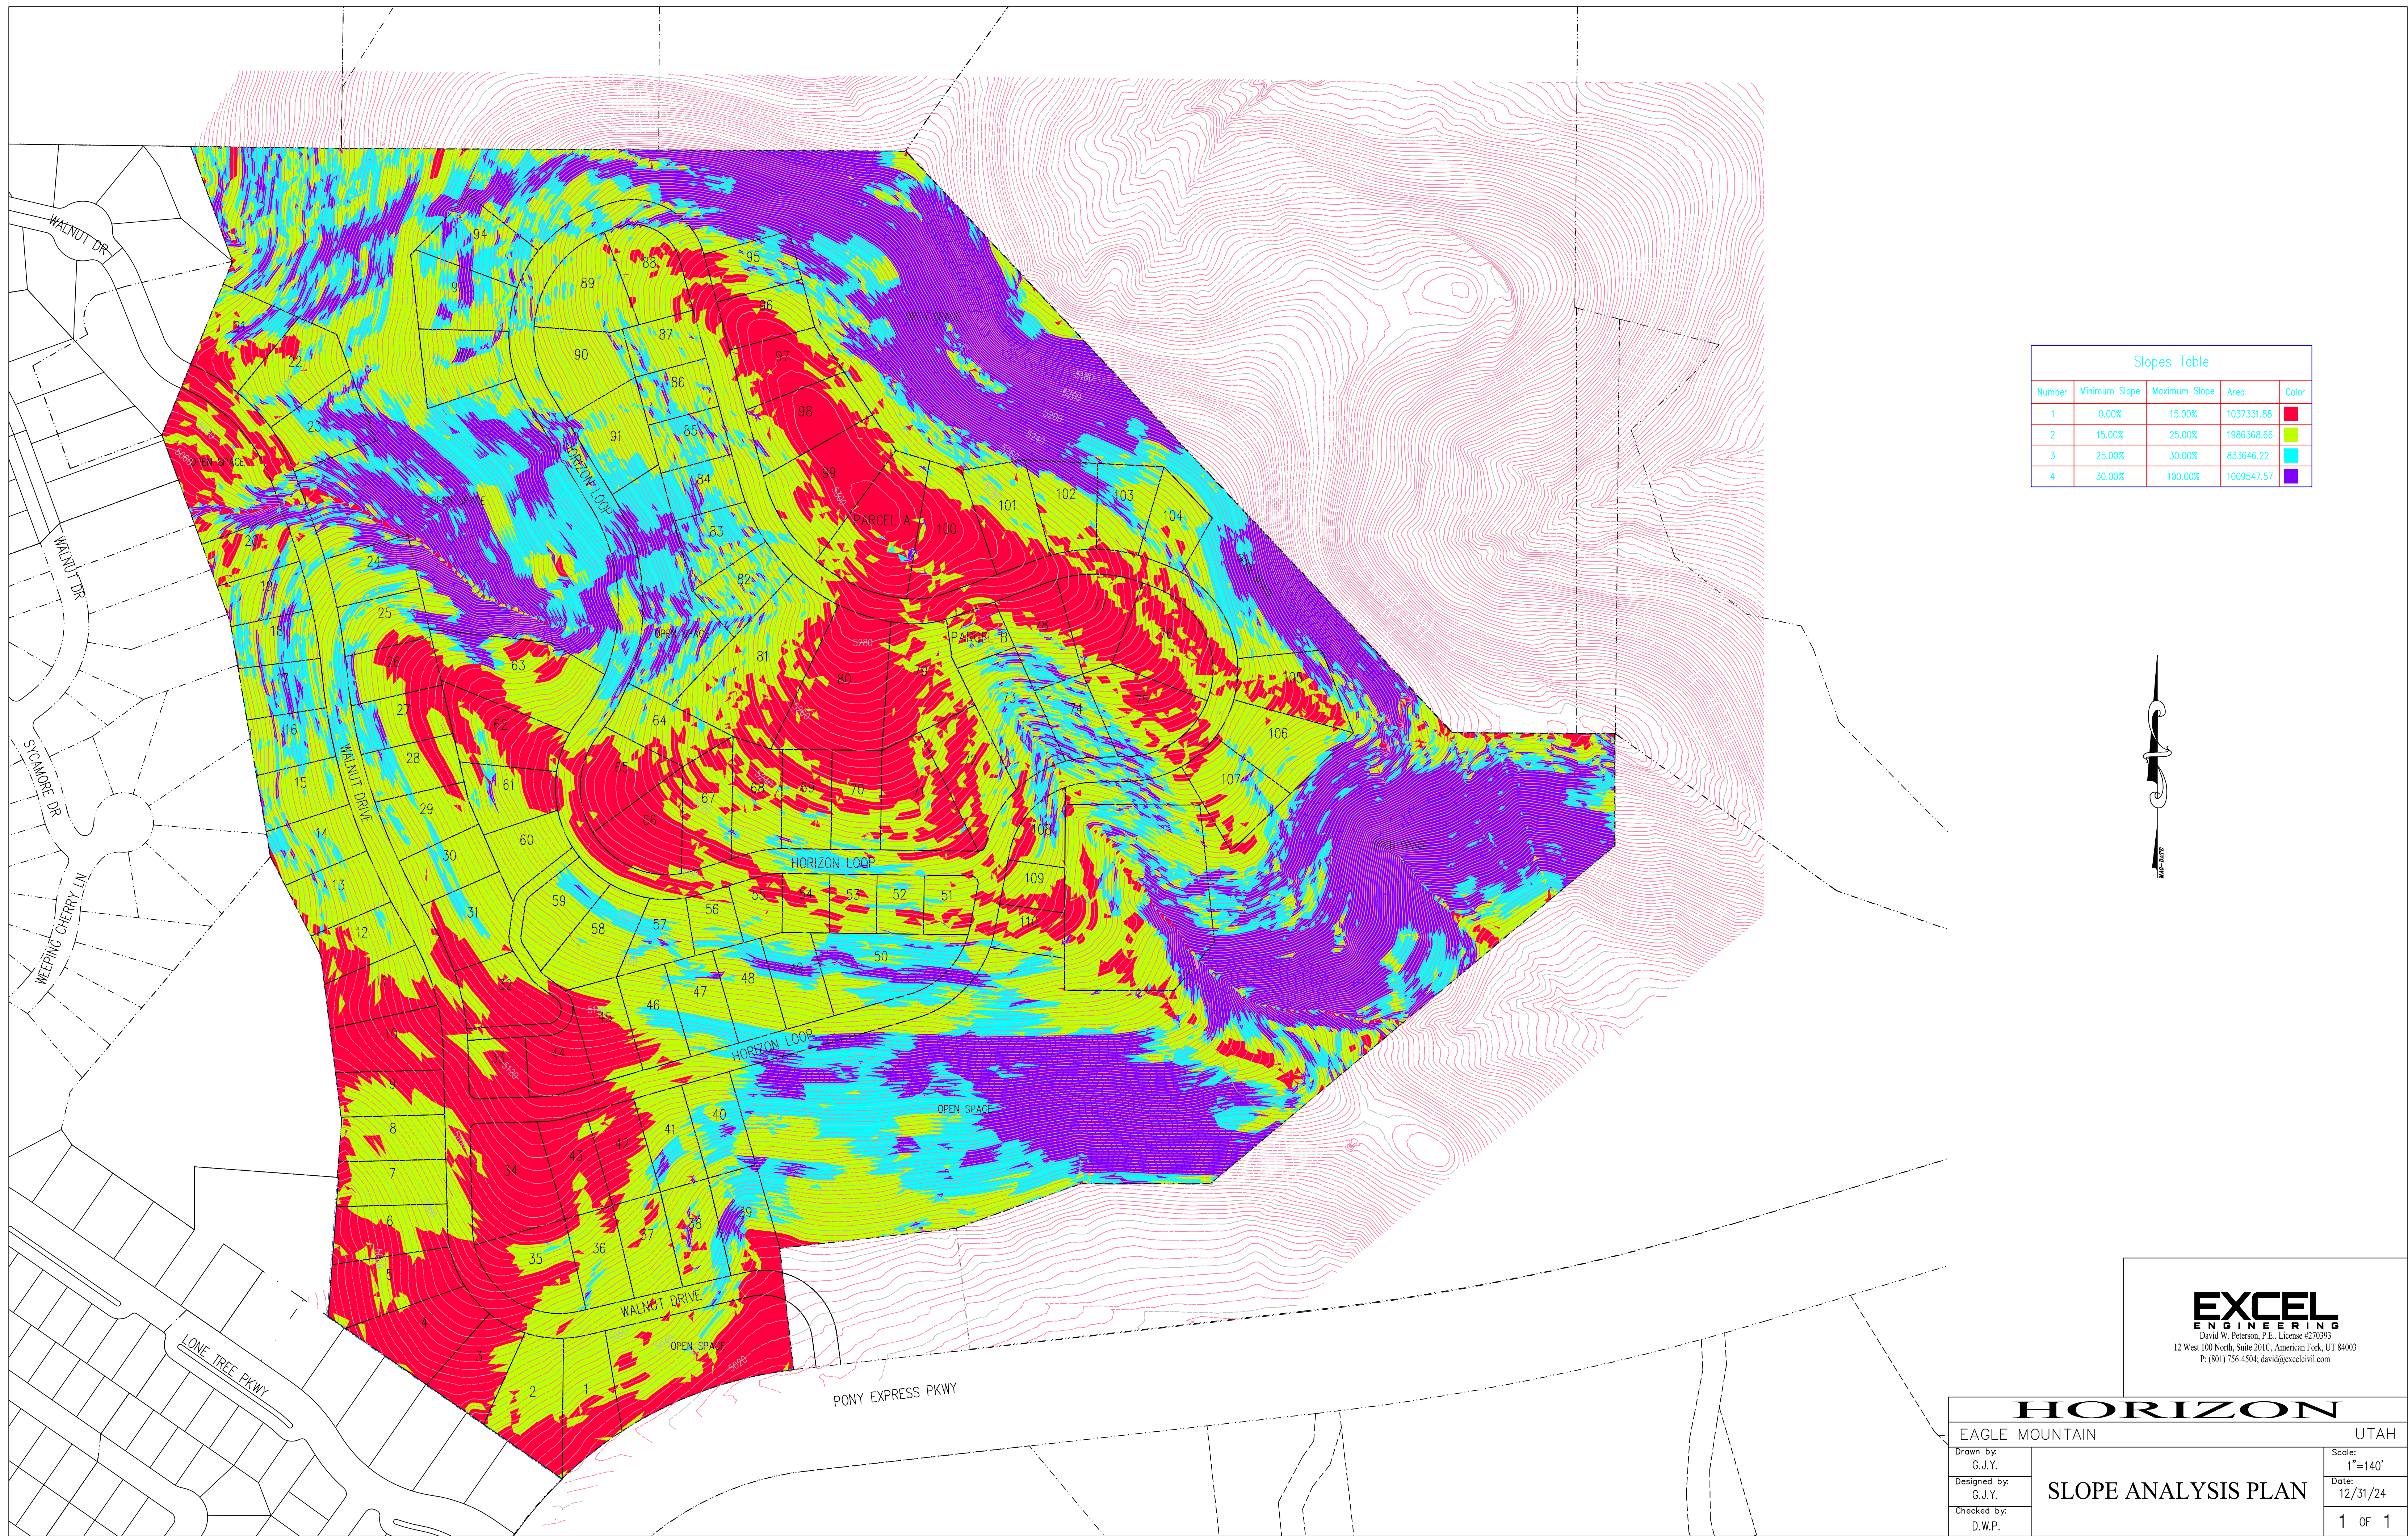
Slopes Table

| Number | Minimum Slope | Maximum Slope | Area | Color |
|---|---|---|---|---|
| 1 | 0.00% | 15.00% | 1037331.86 | |
| 2 | 15.00% | 25.00% | 1956368.68 | |
| 3 | 25.00% | 30.00% | 833646.22 | |
| 4 | 30.00% | 100.00% | 1009547.57 | |

WALNUT DR
WALNUT DR
SYCAMORE DR
WEEPING CHERRY LN
LONE TREE PKWY
PONY EXPRESS PKWY
WALNUT DRIVE
HORIZON LOOP
HORIZON LOOP
HORIZON LOOP
WALNUT DRIVE
PARCEL A
PARCEL B
OPEN SPACE
OPEN SPACE
OPEN SPACE
OPEN SPACE

1 2 3 4 5 6 7 8 9 10 11 12 13 14 15 16 17 18 19 20 21 22 23 24 25 26 27 28 29 30 31 32 33 34 35 36 37 38 39 40 41 42 43 44 45 46 47 48 49 50 51 52 53 54 55 56 57 58 59 60 61 62 63 64 65 66 67 68 69 70 71 72 73 74 75 76 77 78 79 80 81 82 83 84 85 86 87 88 89 90 91 92 93 94 95 96 97 98 99 100 101 102 103 104 105 106 107 108 109 110

EXCEL
ENGINEERING
David W. Peterson, P.E., License #270393
12 West 100 North, Suite 201C, American Fork, UT 84003
P: (801) 756-4504; david@excelcivil.com

HORIZON
EAGLE MOUNTAIN UTAH
Drawn by: G.J.Y.
Designed by: G.J.Y.
Checked by: D.W.P.
SLOPE ANALYSIS PLAN
Scale: 1"=140'
Date: 12/31/24
1 OF 1